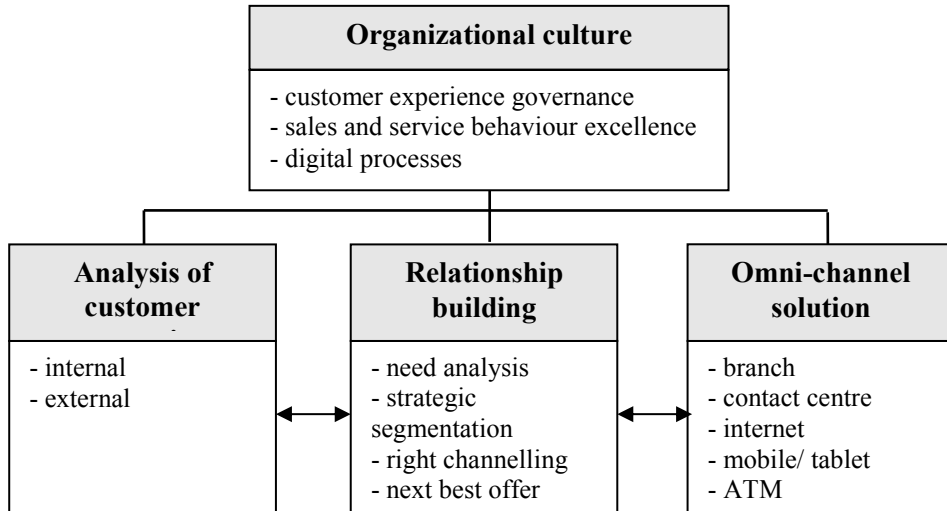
Organizational culture

- customer experience governance
- sales and service behaviour excellence
- digital processes

Analysis of customer

- internal
- external

Relationship building

- need analysis
- strategic segmentation
- right channelling
- next best offer

Omni-channel solution

- branch
- contact centre
- internet
- mobile/ tablet
- ATM